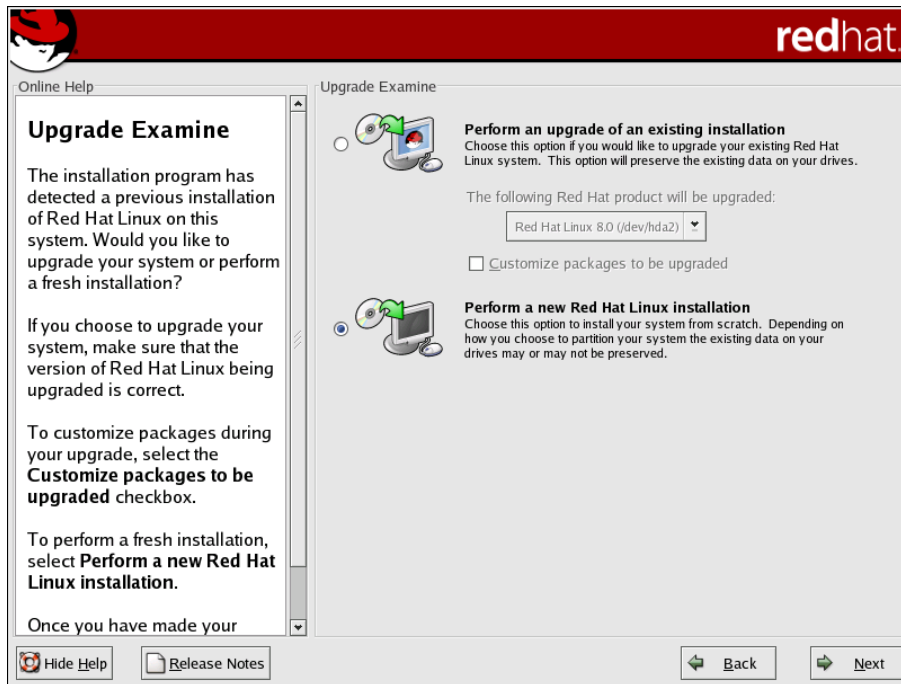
redhat.

Online Help

Upgrade Examine

The installation program has detected a previous installation of Red Hat Linux on this system. Would you like to upgrade your system or perform a fresh installation?

If you choose to upgrade your system, make sure that the version of Red Hat Linux being upgraded is correct.

To customize packages during your upgrade, select the **Customize packages to be upgraded** checkbox.

To perform a fresh installation, select **Perform a new Red Hat Linux installation**.

Once you have made your

Upgrade Examine

**Perform an upgrade of an existing installation**
Choose this option if you would like to upgrade your existing Red Hat Linux system. This option will preserve the existing data on your drives.

The following Red Hat product will be upgraded:

Red Hat Linux 8.0 (/dev/hda2)

Customize packages to be upgraded

**Perform a new Red Hat Linux installation**
Choose this option to install your system from scratch. Depending on how you choose to partition your system the existing data on your drives may or may not be preserved.

Hide Help

Release Notes

Back

Next